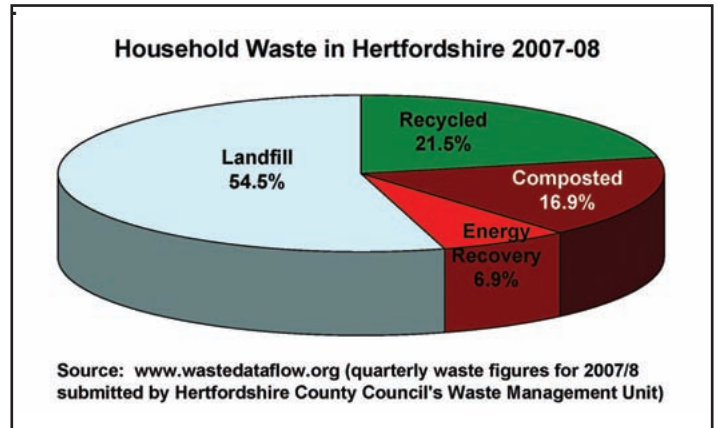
Household Waste in Hertfordshire 2007-08

Landfill
54.5%

Recycled
21.5%

Composted
16.9%

Energy
Recovery
6.9%

Source: www.wastedataflow.org (quarterly waste figures for 2007/8 submitted by Hertfordshire County Council's Waste Management Unit)